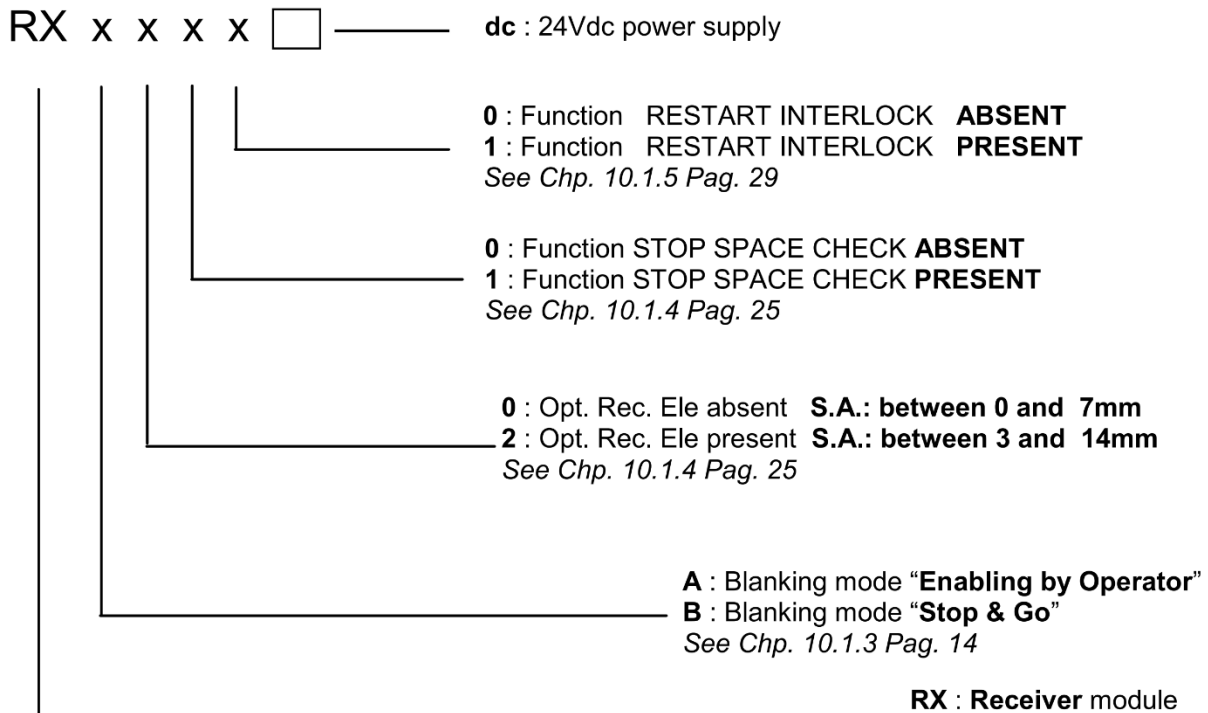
RX x x x x

dc : 24Vdc power supply

0 : Function RESTART INTERLOCK ABSENT
1 : Function RESTART INTERLOCK PRESENT
See Chp. 10.1.5 Pag. 29

0 : Function STOP SPACE CHECK ABSENT
1 : Function STOP SPACE CHECK PRESENT
See Chp. 10.1.4 Pag. 25

0 : Opt. Rec. Ele absent S.A.: between 0 and 7mm
2 : Opt. Rec. Ele present S.A.: between 3 and 14mm
See Chp. 10.1.4 Pag. 25

A : Blanking mode "Enabling by Operator"
B : Blanking mode "Stop & Go"
See Chp. 10.1.3 Pag. 14

RX : Receiver module